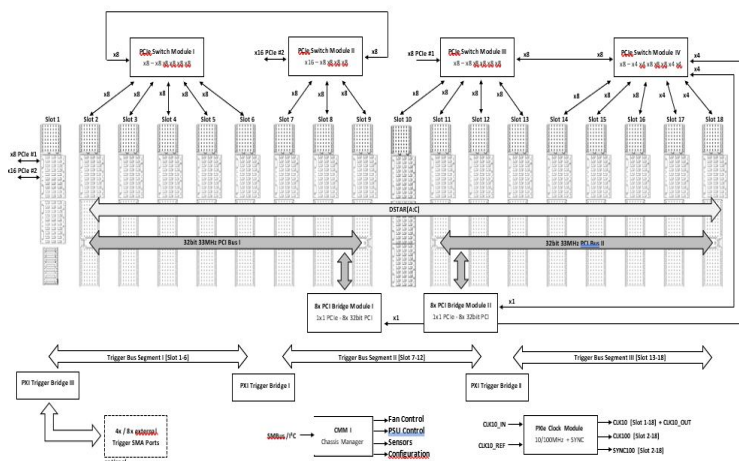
PCIe Switch Module I
x8 – x8 x8 x8 x8 x8

x16 PCIe #2
PCIe Switch Module II
x16 – x8 x8 x8 x8

x8 PCIe #1
PCIe Switch Module III
x8 – x8 x8 x8 x8 x8

PCIe Switch Module IV
x8 – x4 x4 x8 x8 x4 x4

x8 x8 x8 x8 x8 x8 x8 x8 x8 x8 x8 x8 x8 x8 x8 x8 x8 x4 x4 x4 x4

Slot 1 Slot 2 Slot 3 Slot 4 Slot 5 Slot 6 Slot 7 Slot 8 Slot 9 Slot 10 Slot 11 Slot 12 Slot 13 Slot 14 Slot 15 Slot 16 Slot 17 Slot 18

x8 PCIe #1
x16 PCIe #2

DSTAR[A:C]

32bit 33MHz PCI Bus I

32bit 33MHz PCI Bus II

8x PCI Bridge Module I
1x1 PCIe - 8x 32bit PCI

8x PCI Bridge Module II
1x1 PCIe - 8x 32bit PCI

x1
x1

Trigger Bus Segment I [Slot 1-6]
Trigger Bus Segment II [Slot 7-12]
Trigger Bus Segment III [Slot 13-18]

PXI Trigger Bridge III
PXI Trigger Bridge I
PXI Trigger Bridge II

4x / 8x external Trigger SMA Ports

SMBus / I²C
CMM I
Chassis Manager
Fan Control
PSU Control
Sensors
Configuration

CLK10_IN
CLK10_REF
PXIe Clock Module
10/100MHz + SYNC
CLK10 [Slot 1-18] + CLK10_OUT
CLK100 [Slot 2-18]
SYNC100 [Slot 2-18]